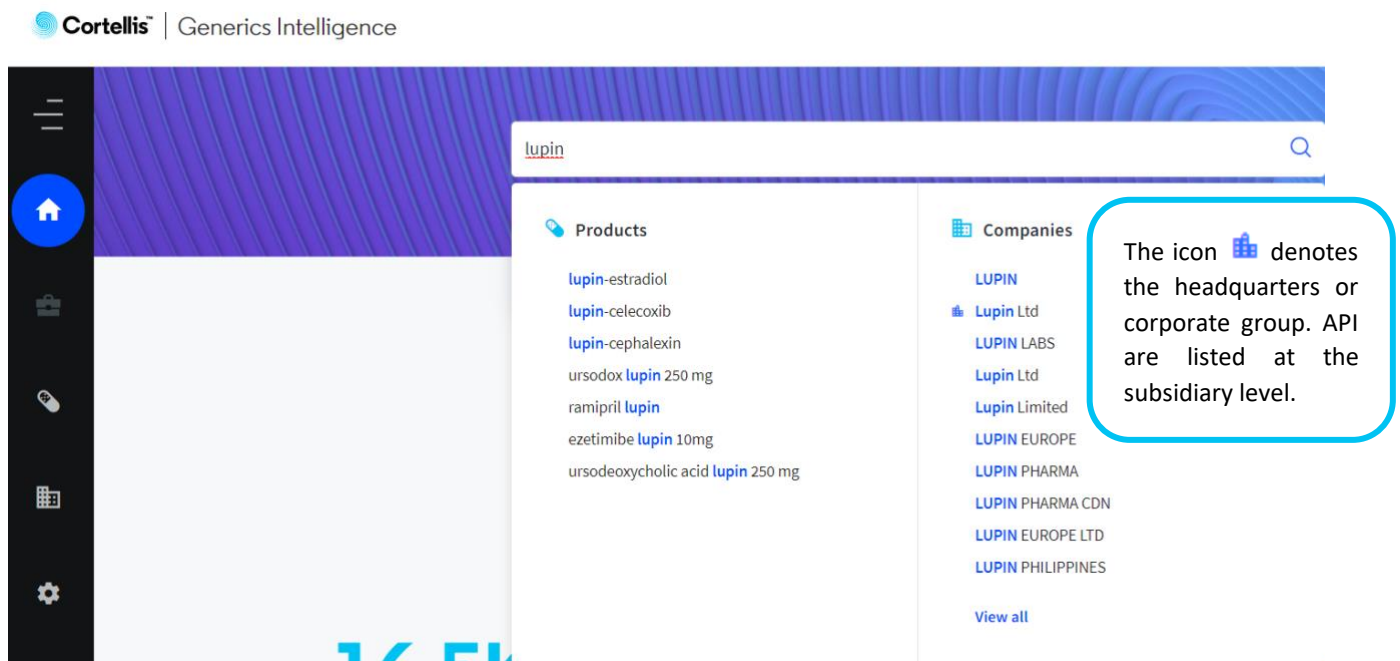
Cortellis™ | Generics Intelligence

lupin

Products

lupin-estradiol
lupin-celecoxib
lupin-cephalexin
ursodox lupin 250 mg
ramipril lupin
ezetimibe lupin 10mg
ursodeoxycholic acid lupin 250 mg

Companies

LUPIN
Lupin Ltd
LUPIN LABS
Lupin Ltd
Lupin Limited
LUPIN EUROPE
LUPIN PHARMA
LUPIN PHARMA CDN
LUPIN EUROPE LTD
LUPIN PHILIPPINES

View all

The icon denotes the headquarters or corporate group. API are listed at the subsidiary level.

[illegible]